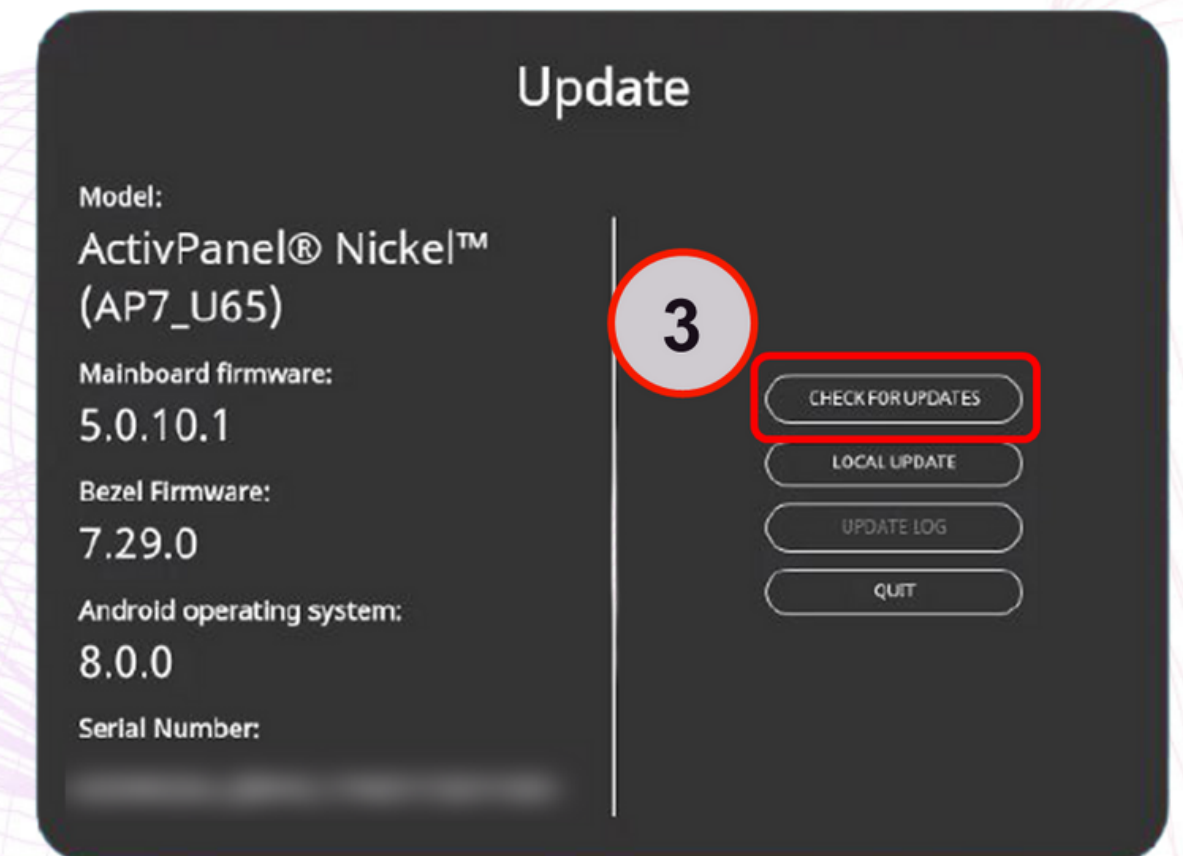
Update

Model:
ActivPanel® Nickel™ (AP7_U65)

Mainboard firmware:
5.0.10.1

Bezel Firmware:
7.29.0

Android operating system:
8.0.0

Serial Number:
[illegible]

3

CHECK FOR UPDATES

LOCAL UPDATE

UPDATE LOG

QUIT